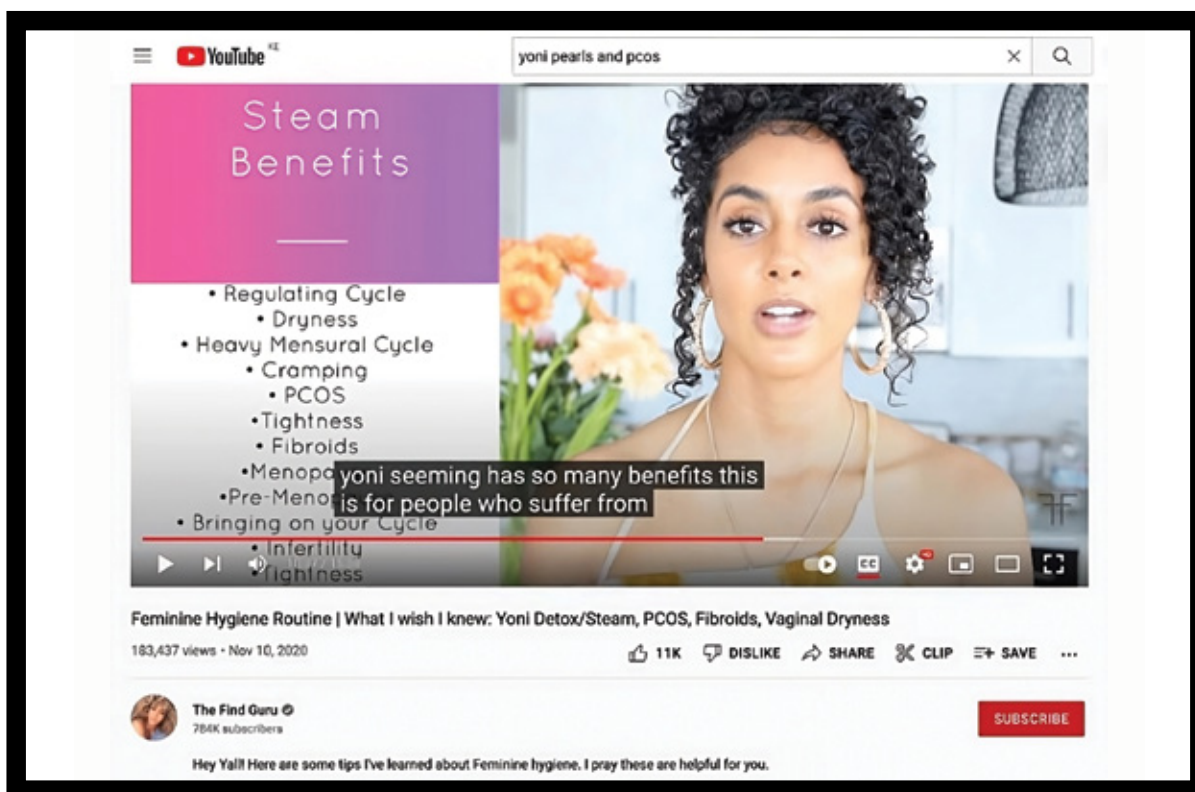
YouTube KE

yoni pearls and pcos

Steam Benefits

• Regulating Cycle
• Dryness
• Heavy Mensural Cycle
• Cramping
• PCOS
•Tightness
• Fibroids
•Menopa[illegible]
•Pre-Meno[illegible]
• Bringing on your Cycle
• Infertility
•Tightness

yoni seeming has so many benefits this is for people who suffer from

CC

Feminine Hygiene Routine | What I wish I knew: Yoni Detox/Steam, PCOS, Fibroids, Vaginal Dryness

183,437 views • Nov 10, 2020

11K DISLIKE SHARE CLIP SAVE ...

The Find Guru
784K subscribers

SUBSCRIBE

Hey Yall! Here are some tips I've learned about Feminine hygiene. I pray these are helpful for you.